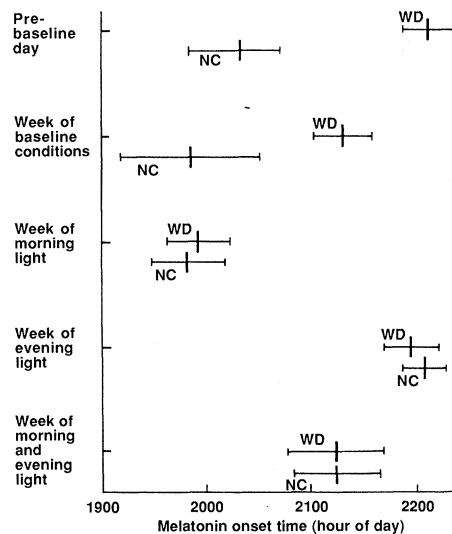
Pre-baseline day
WD
NC

Week of baseline conditions
WD
NC

Week of morning light
WD
NC

Week of evening light
WD
NC

Week of morning and evening light
WD
NC

1900
2000
2100
2200
Melatonin onset time (hour of day)